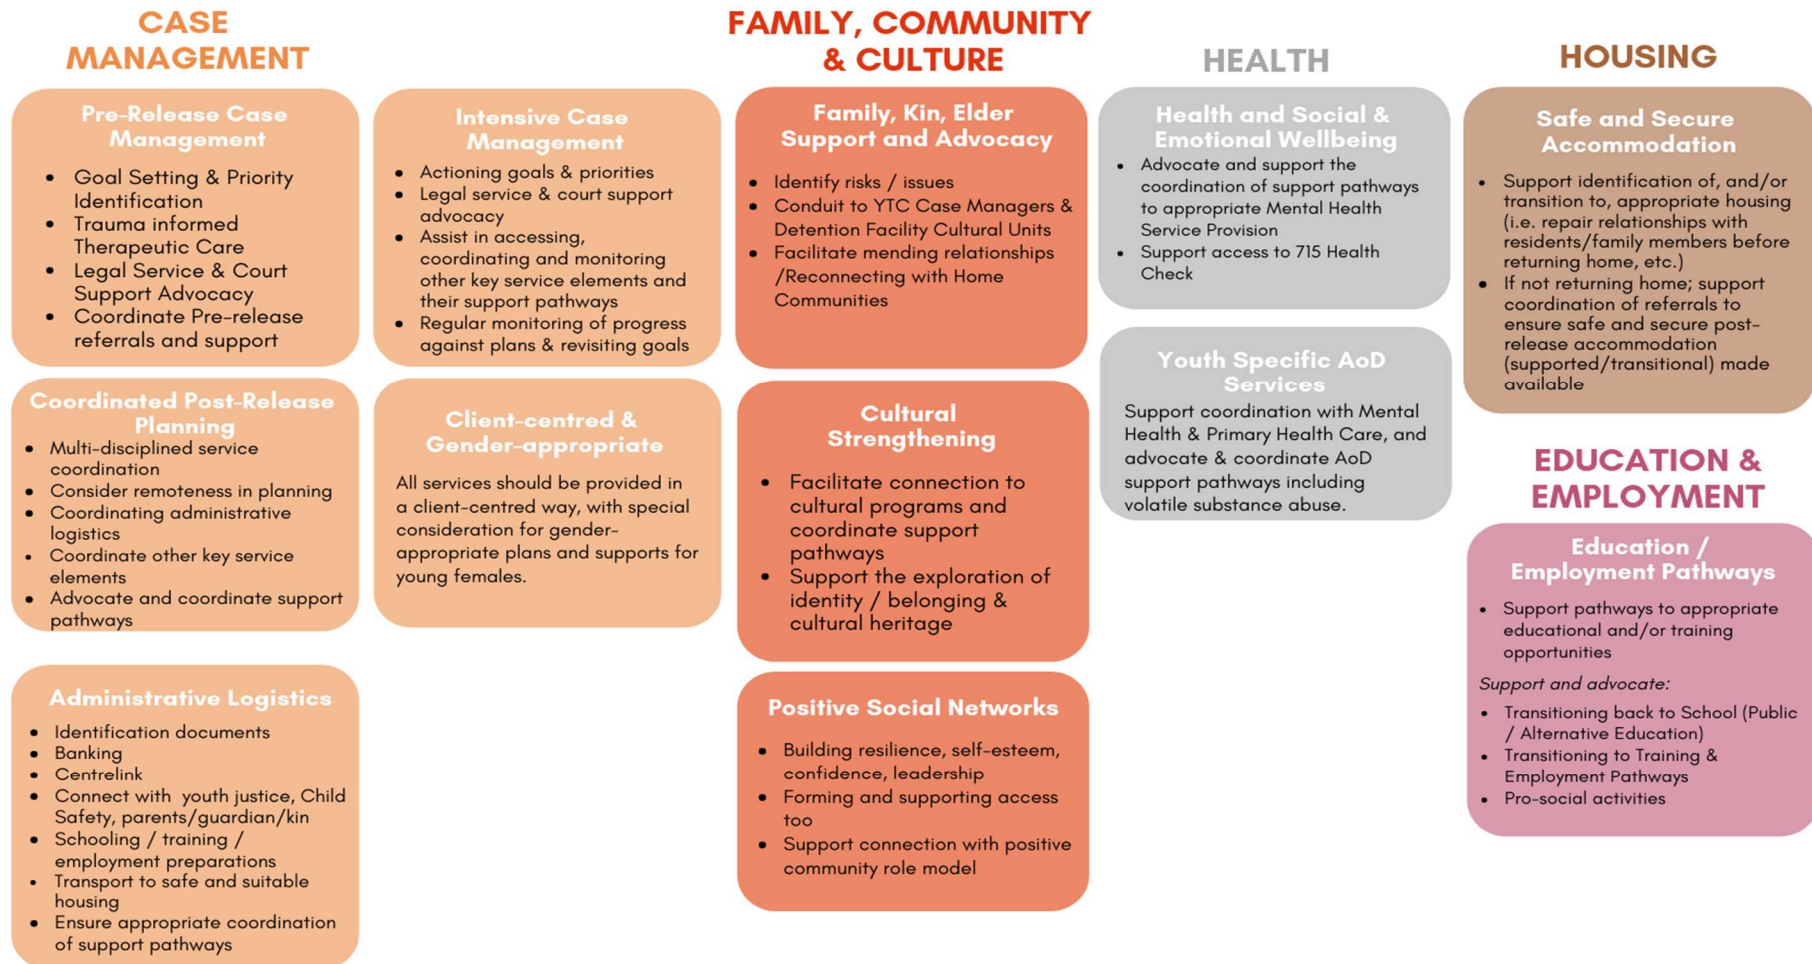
CASE MANAGEMENT

Pre-Release Case Management

- Goal Setting & Priority Identification
- Trauma informed Therapeutic Care
- Legal Service & Court Support Advocacy
- Coordinate Pre-release referrals and support

Intensive Case Management

- Actioning goals & priorities
- Legal service & court support advocacy
- Assist in accessing, coordinating and monitoring other key service elements and their support pathways
- Regular monitoring of progress against plans & revisiting goals

Coordinated Post-Release Planning

- Multi-disciplined service coordination
- Consider remoteness in planning
- Coordinating administrative logistics
- Coordinate other key service elements
- Advocate and coordinate support pathways

Client-centred & Gender-appropriate

All services should be provided in a client-centred way, with special consideration for gender-appropriate plans and supports for young females.

Administrative Logistics

- Identification documents
- Banking
- Centrelink
- Connect with youth justice, Child Safety, parents/guardian/kin
- Schooling / training / employment preparations
- Transport to safe and suitable housing
- Ensure appropriate coordination of support pathways

FAMILY, COMMUNITY & CULTURE

Family, Kin, Elder Support and Advocacy

- Identify risks / issues
- Conduit to YTC Case Managers & Detention Facility Cultural Units
- Facilitate mending relationships /Reconnecting with Home Communities

Cultural Strengthening

- Facilitate connection to cultural programs and coordinate support pathways
- Support the exploration of identity / belonging & cultural heritage

Positive Social Networks

- Building resilience, self-esteem, confidence, leadership
- Forming and supporting access too
- Support connection with positive community role model

HEALTH

Health and Social & Emotional Wellbeing

- Advocate and support the coordination of support pathways to appropriate Mental Health Service Provision
- Support access to 715 Health Check

Youth Specific AoD Services

Support coordination with Mental Health & Primary Health Care, and advocate & coordinate AoD support pathways including volatile substance abuse.

HOUSING

Safe and Secure Accommodation

- Support identification of, and/or transition to, appropriate housing (i.e. repair relationships with residents/family members before returning home, etc.)
- If not returning home; support coordination of referrals to ensure safe and secure post-release accommodation (supported/transitional) made available

EDUCATION & EMPLOYMENT

Education / Employment Pathways

- Support pathways to appropriate educational and/or training opportunities

Support and advocate:

- Transitioning back to School (Public / Alternative Education)
- Transitioning to Training & Employment Pathways
- Pro-social activities